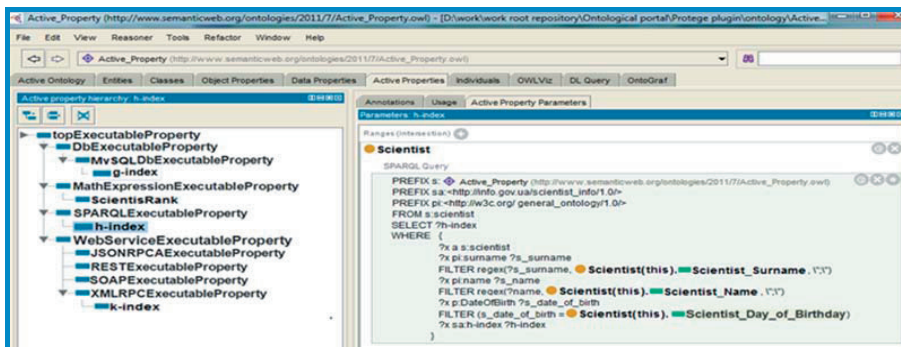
Active_Property (http://www.semanticweb.org/ontologies/2011/7/Active_Property.owl) : [D:\work\work root repository\Ontological portal\Protege plugin\ontology\Active...

File Edit View Reasoner Tools Refactor Window Help

Active_Property (http://www.semanticweb.org/ontologies/2011/7/Active_Property.owl)

Active Ontology | Entities | Classes | Object Properties | Data Properties | Active Properties | Individuals | OWLViz | DL Query | OntoGraf

Active property hierarchy: h-index

topExecutableProperty
DbExecutableProperty
MySQLDbExecutableProperty
g-index
MathExpressionExecutableProperty
ScientisRank
SPARQLExecutableProperty
h-index
WebServiceExecutableProperty
JSONRPCAExecutableProperty
RESTExecutableProperty
SOAPExecutableProperty
XMLRPCExecutableProperty
k-index

Annotations | Usage | Active Property Parameters

Parameters: h-index

Ranges (intersection)

Scientist

SPARQL Query

PREFIX s: Active_Property (http://www.semanticweb.org/ontologies/2011/7/Active_Property.owl)
PREFIX sa:<http://info.gov.ua/scientist_info/1.0/>
PREFIX pi:<http://w3c.org/ general_ontology/1.0/>
FROM s:scientist
SELECT ?h-index
WHERE {
?x a s:scientist
?x pi:surname ?s_surname
FILTER regex(?s_surname, Scientist(this). Scientist_Surname , \"i\")
?x pi:name ?s_name
FILTER regex(?name, Scientist(this). Scientist_Name , \"i\")
?x p:DateOfBirth ?s_date_of_birth
FILTER (s_date_of_birth = Scientist(this). Scientist_Day_of_Birthday)
?x sa:h-index ?h-index
}